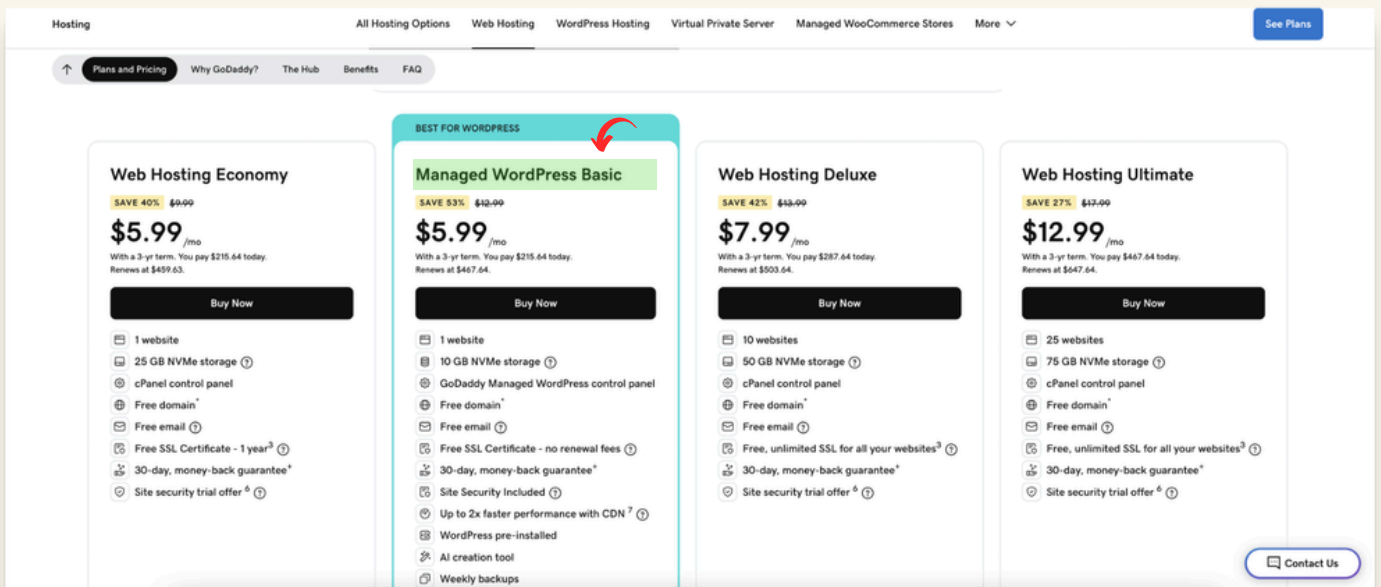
Hosting

All Hosting Options Web Hosting WordPress Hosting Virtual Private Server Managed WooCommerce Stores More

See Plans

Plans and Pricing Why GoDaddy? The Hub Benefits FAQ

Web Hosting Economy
SAVE 40% $9.99
$5.99/mo
With a 3-yr term. You pay $215.64 today.
Renews at $459.63.
Buy Now
1 website
25 GB NVMe storage
cPanel control panel
Free domain*
Free email
Free SSL Certificate - 1 year$^3$
30-day, money-back guarantee+
Site security trial offer $^6$

BEST FOR WORDPRESS
Managed WordPress Basic
SAVE 53% $12.99
$5.99/mo
With a 3-yr term. You pay $215.64 today.
Renews at $467.64.
Buy Now
1 website
10 GB NVMe storage
GoDaddy Managed WordPress control panel
Free domain*
Free email
Free SSL Certificate - no renewal fees
30-day, money-back guarantee+
Site Security Included
Up to 2x faster performance with CDN $^7$
WordPress pre-installed
AI creation tool
Weekly backups

Web Hosting Deluxe
SAVE 42% $13.99
$7.99/mo
With a 3-yr term. You pay $287.64 today.
Renews at $503.64.
Buy Now
10 websites
50 GB NVMe storage
cPanel control panel
Free domain*
Free email
Free, unlimited SSL for all your websites$^3$
30-day, money-back guarantee+
Site security trial offer $^6$

Web Hosting Ultimate
SAVE 27% $17.99
$12.99/mo
With a 3-yr term. You pay $467.64 today.
Renews at $647.64.
Buy Now
25 websites
75 GB NVMe storage
cPanel control panel
Free domain*
Free email
Free, unlimited SSL for all your websites$^3$
30-day, money-back guarantee+
Site security trial offer $^6$

Contact Us